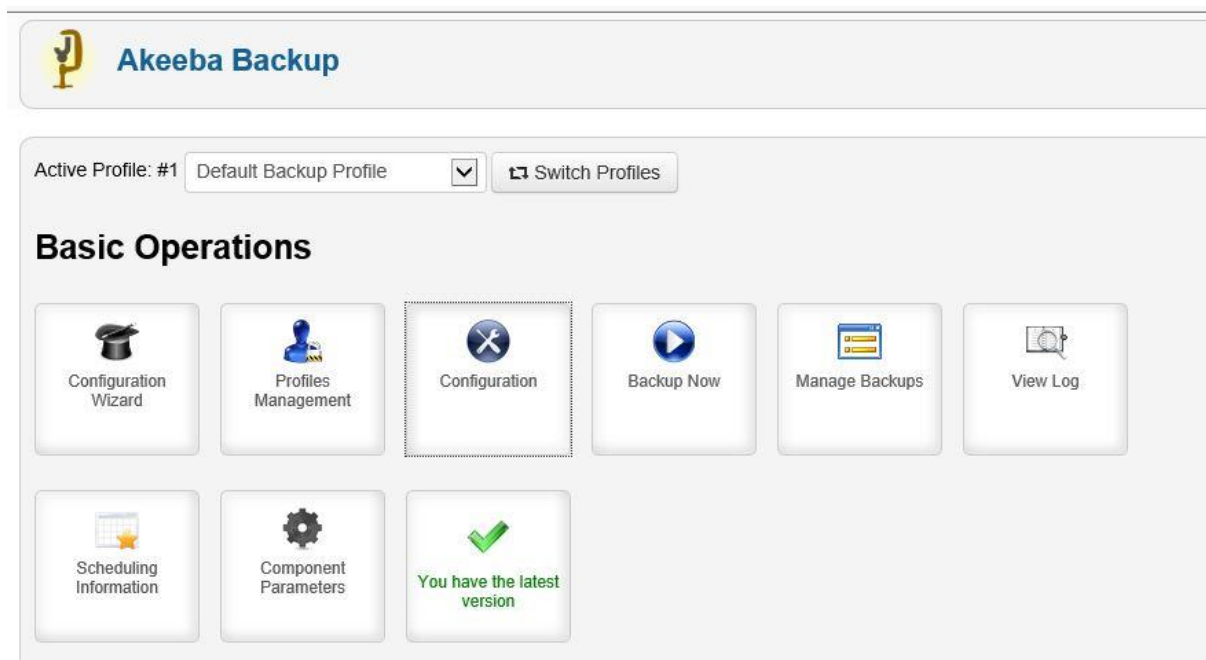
Akeeba Backup

Active Profile: #1 Default Backup Profile Switch Profiles

Basic Operations

Configuration Wizard

Profiles Management

Configuration

Backup Now

Manage Backups

View Log

Scheduling Information

Component Parameters

You have the latest version